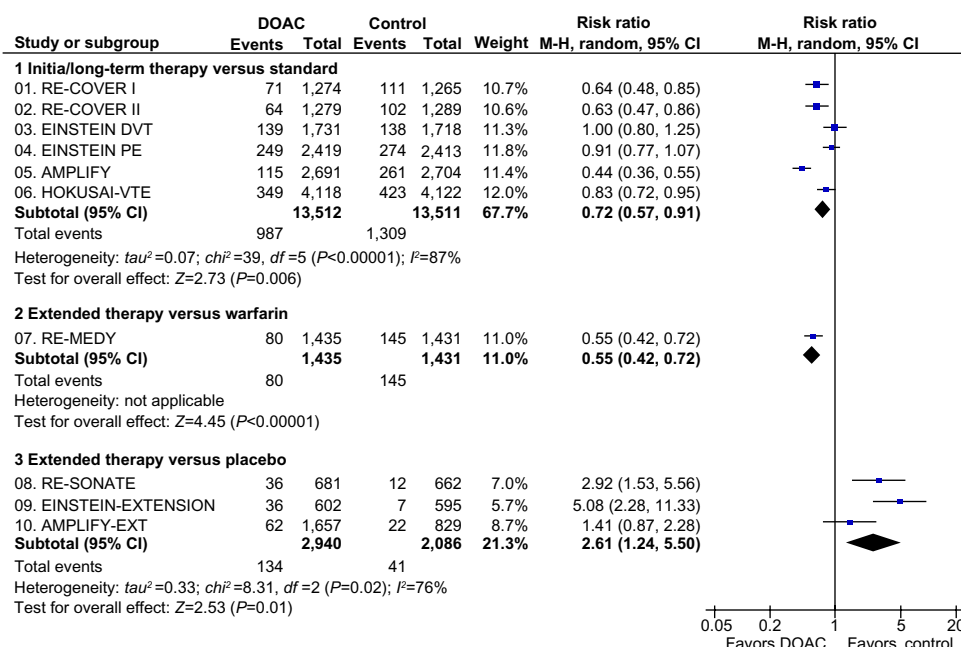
| Study or subgroup | DOAC Events | DOAC Total | Control Events | Control Total | Weight | Risk ratio M-H, random, 95% CI |
|---|---|---|---|---|---|---|
| **1 Initia/long-term therapy versus standard** | | | | | | |
| 01. RE-COVER I | 71 | 1,274 | 111 | 1,265 | 10.7% | 0.64 (0.48, 0.85) |
| 02. RE-COVER II | 64 | 1,279 | 102 | 1,289 | 10.6% | 0.63 (0.47, 0.86) |
| 03. EINSTEIN DVT | 139 | 1,731 | 138 | 1,718 | 11.3% | 1.00 (0.80, 1.25) |
| 04. EINSTEIN PE | 249 | 2,419 | 274 | 2,413 | 11.8% | 0.91 (0.77, 1.07) |
| 05. AMPLIFY | 115 | 2,691 | 261 | 2,704 | 11.4% | 0.44 (0.36, 0.55) |
| 06. HOKUSAI-VTE | 349 | 4,118 | 423 | 4,122 | 12.0% | 0.83 (0.72, 0.95) |
| **Subtotal (95% CI)** | | **13,512** | | **13,511** | **67.7%** | **0.72 (0.57, 0.91)** |
| Total events | 987 | | 1,309 | | | |

Heterogeneity: $tau^2=0.07$; $chi^2=39$, $df=5$ ($P<0.00001$); $I^2=87\%$
Test for overall effect: $Z=2.73$ ($P=0.006$)

| Study or subgroup | DOAC Events | DOAC Total | Control Events | Control Total | Weight | Risk ratio M-H, random, 95% CI |
|---|---|---|---|---|---|---|
| **2 Extended therapy versus warfarin** | | | | | | |
| 07. RE-MEDY | 80 | 1,435 | 145 | 1,431 | 11.0% | 0.55 (0.42, 0.72) |
| **Subtotal (95% CI)** | | **1,435** | | **1,431** | **11.0%** | **0.55 (0.42, 0.72)** |
| Total events | 80 | | 145 | | | |

Heterogeneity: not applicable
Test for overall effect: $Z=4.45$ ($P<0.00001$)

| Study or subgroup | DOAC Events | DOAC Total | Control Events | Control Total | Weight | Risk ratio M-H, random, 95% CI |
|---|---|---|---|---|---|---|
| **3 Extended therapy versus placebo** | | | | | | |
| 08. RE-SONATE | 36 | 681 | 12 | 662 | 7.0% | 2.92 (1.53, 5.56) |
| 09. EINSTEIN-EXTENSION | 36 | 602 | 7 | 595 | 5.7% | 5.08 (2.28, 11.33) |
| 10. AMPLIFY-EXT | 62 | 1,657 | 22 | 829 | 8.7% | 1.41 (0.87, 2.28) |
| **Subtotal (95% CI)** | | **2,940** | | **2,086** | **21.3%** | **2.61 (1.24, 5.50)** |
| Total events | 134 | | 41 | | | |

Heterogeneity: $tau^2=0.33$; $chi^2=8.31$, $df=2$ ($P=0.02$); $I^2=76\%$
Test for overall effect: $Z=2.53$ ($P=0.01$)

Risk ratio
M-H, random, 95% CI
0.05 0.2 1 5 20
Favors DOAC Favors control